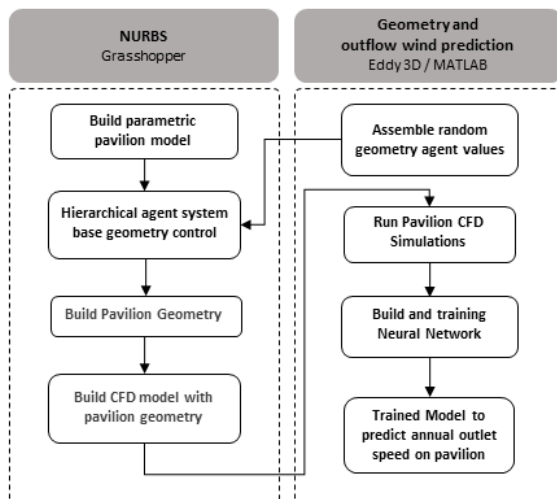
NURBS
Grasshopper

Build parametric pavilion model

Hierarchical agent system base geometry control

Build Pavilion Geometry

Build CFD model with pavilion geometry

Geometry and outflow wind prediction
Eddy3D / MATLAB

Assemble random geometry agent values

Run Pavilion CFD Simulations

Build and training Neural Network

Trained Model to predict annual outlet speed on pavilion